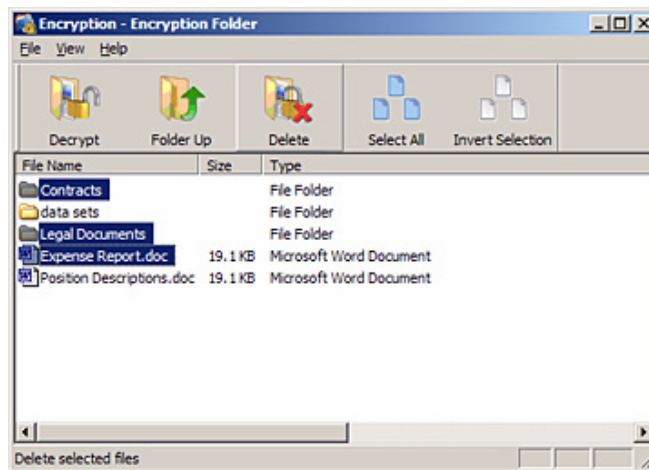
Encryption - Encryption Folder

File View Help

Decrypt Folder Up Delete Select All Invert Selection

| File Name | Size | Type |
|---|---|---|
| Contracts | | File Folder |
| data sets | | File Folder |
| Legal Documents | | File Folder |
| Expense Report.doc | 19.1 KB | Microsoft Word Document |
| Position Descriptions.doc | 19.1 KB | Microsoft Word Document |

Delete selected files